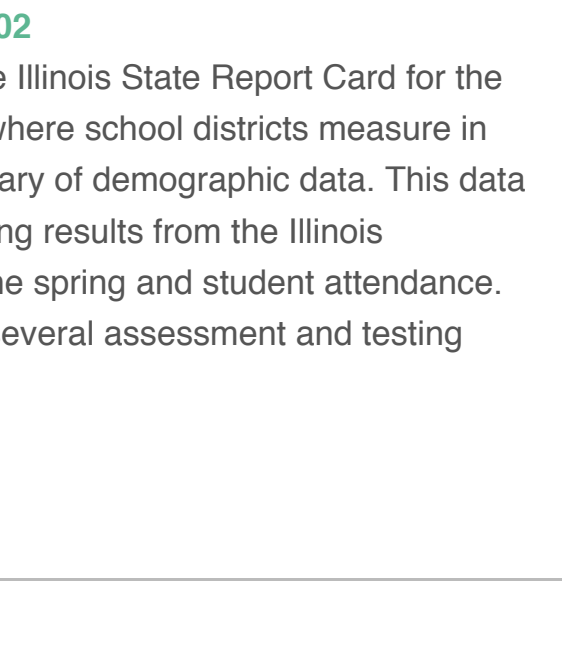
02

e Illinois State Report Card for the where school districts measure in ary of demographic data. This data ng results from the Illinois he spring and student attendance. everal assessment and testing